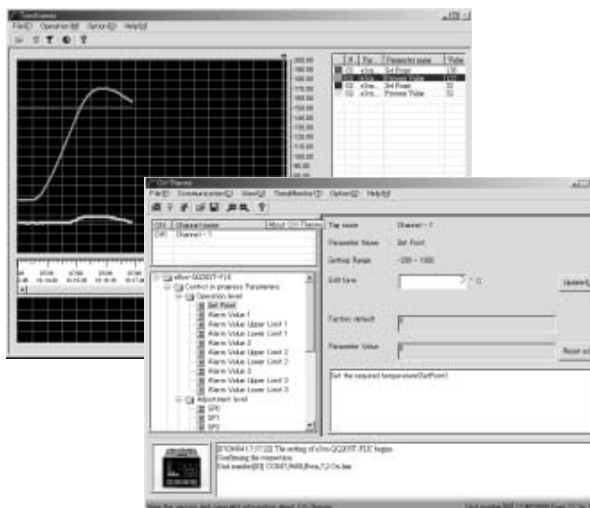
TrendMonitor
File(F) Operation(O) Option(P) Help(H)

| # | Par... | Parameter name | Value |
|---|---|---|---|
| 01 | e5cn... | Set Point | 150 |
| 01 | e5cn... | Present Value | 132 |
| 02 | e5cn... | Set Point | 32 |
| 02 | e5cn... | Present Value | 32 |

CX-Thermo
File(F) Communication(C) View(V) TrendMonitor(T) Option(O) Help(H)

| Ch | Channel name | Mount |
|---|---|---|
| CH1 | Channel - 1 | |

e5cn-QQ203T-FLK
Control in progress Parameters
Operation level
Set Point
Alarm Value 1
Alarm Value Upper Limit 1
Alarm Value Lower Limit 1
Alarm Value 2
Alarm Value Upper Limit 2
Alarm Value Lower Limit 2
Alarm Value 3
Alarm Value Upper Limit 3
Alarm Value Lower Limit 3
Adjustment level
SP0
SP1
SP2

Tag name Channel - 1
Parameter Name Set Point
Setting Range -200 ~ 1300
Edit Item
Update
Factory default
Parameter Value
Reset
Set the required temperature(SetPoint).

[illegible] The setting of e5cn-QQ203T-FLK begins
Confirming the connection
Unit number[01] COM3,9600,Even,7,2 On line